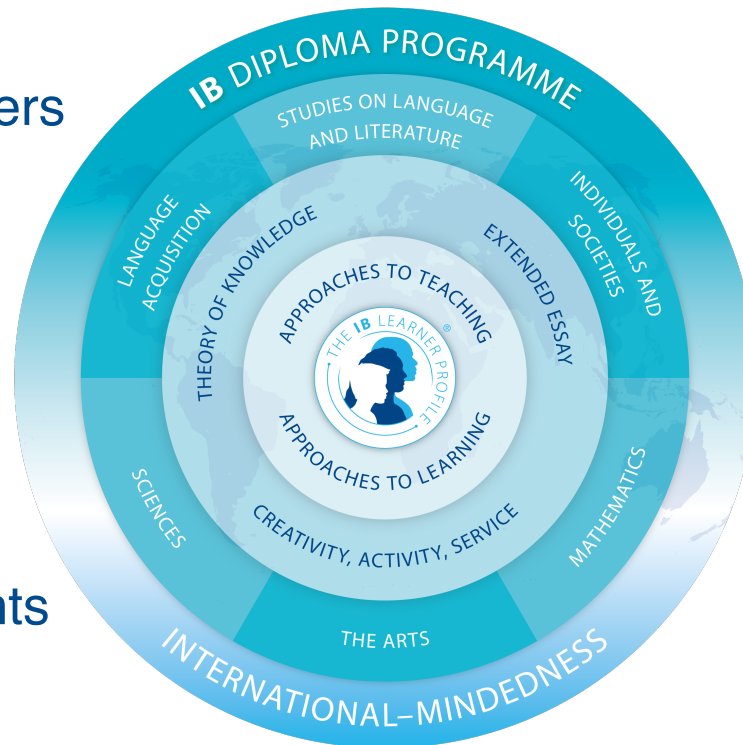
ers

nts

IB DIPLOMA PROGRAMME

STUDIES ON LANGUAGE AND LITERATURE

LANGUAGE ACQUISITION

INDIVIDUALS AND SOCIETIES

THEORY OF KNOWLEDGE

EXTENDED ESSAY

APPROACHES TO TEACHING

THE IB LEARNER PROFILE®

APPROACHES TO LEARNING

SCIENCES

MATHEMATICS

CREATIVITY, ACTIVITY, SERVICE

THE ARTS

INTERNATIONAL–MINDEDNESS